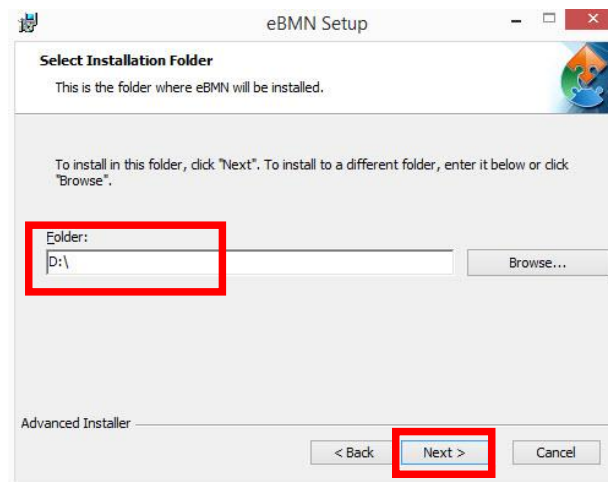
eBMN Setup

Select Installation Folder

This is the folder where eBMN will be installed.

To install in this folder, click "Next". To install to a different folder, enter it below or click "Browse".

Folder:

D:\

Browse...

Advanced Installer

< Back

Next >

Cancel